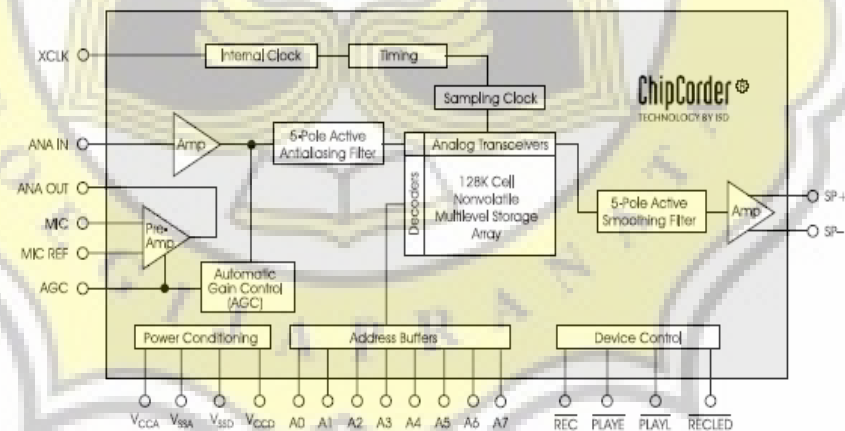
XCLK
Internal Clock
Timing
Sampling Clock
ChipCorder®
TECHNOLOGY BY ISD
ANA IN
Amp
5-Pole Active Antialiasing Filter
Analog Transceivers
Decoders
128K Cell Nonvolatile Multilevel Storage Array
5-Pole Active Smoothing Filter
Amp
SP+
SP–
ANA OUT
MIC
MIC REF
Pre-Amp
Automatic Gain Control (AGC)
AGC
Power Conditioning
Address Buffers
Device Control
$V_{CCA}$ $V_{SSA}$ $V_{SSD}$ $V_{CCD}$ A0 A1 A2 A3 A4 A5 A6 A7 $\overline{REC}$ $\overline{PLAYE}$ $\overline{PLAYL}$ $\overline{RECLED}$